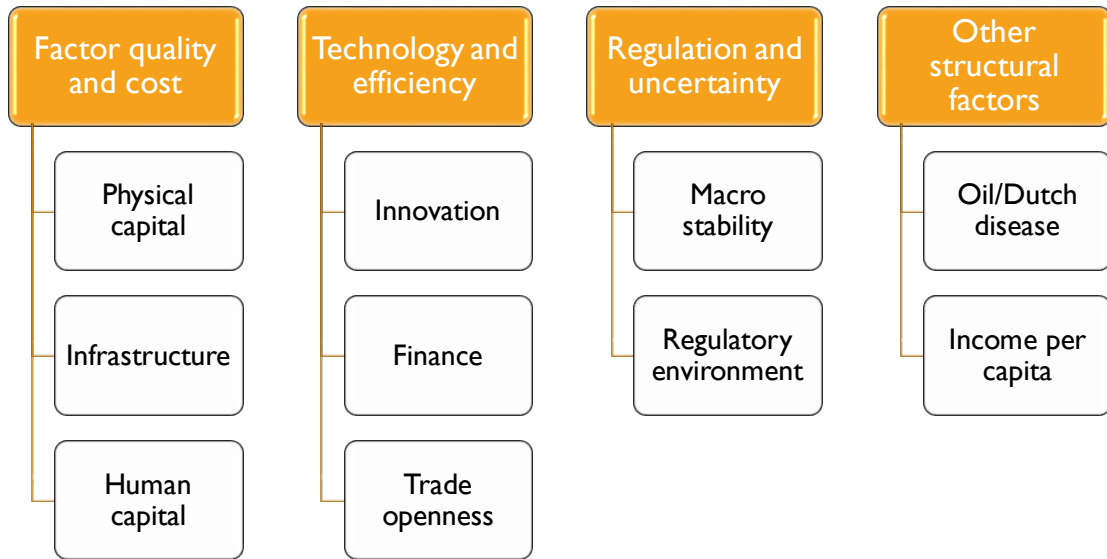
Factor quality and cost

Physical capital

Infrastructure

Human capital

Technology and efficiency

Innovation

Finance

Trade openness

Regulation and uncertainty

Macro stability

Regulatory environment

Other structural factors

Oil/Dutch disease

Income per capita